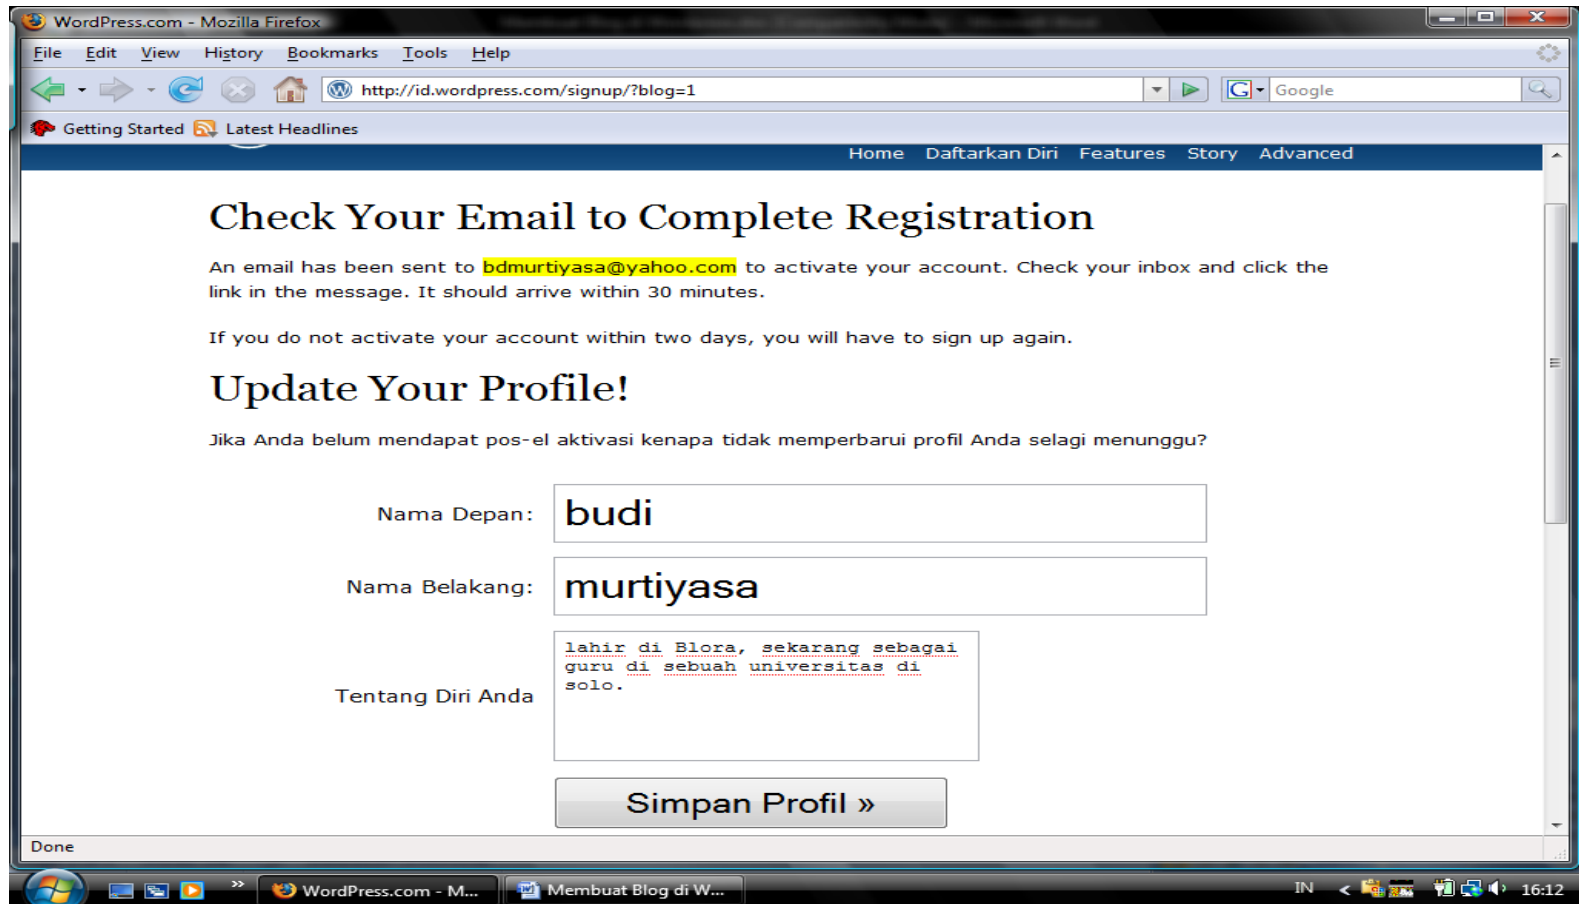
WordPress.com - Mozilla Firefox

File Edit View History Bookmarks Tools Help

http://id.wordpress.com/signup/?blog=1

Google

Getting Started Latest Headlines

Home Daftarkan Diri Features Story Advanced

Check Your Email to Complete Registration

An email has been sent to bdmurtiyasa@yahoo.com to activate your account. Check your inbox and click the link in the message. It should arrive within 30 minutes.

If you do not activate your account within two days, you will have to sign up again.

Update Your Profile!

Jika Anda belum mendapat pos-el aktivasi kenapa tidak memperbarui profil Anda selagi menunggu?

Nama Depan: budi

Nama Belakang: murtiyasa

Tentang Diri Anda lahir di Blora, sekarang sebagai guru di sebuah universitas di solo.

Simpan Profil »

Done

WordPress.com - M... Membuat Blog di W... IN 16:12